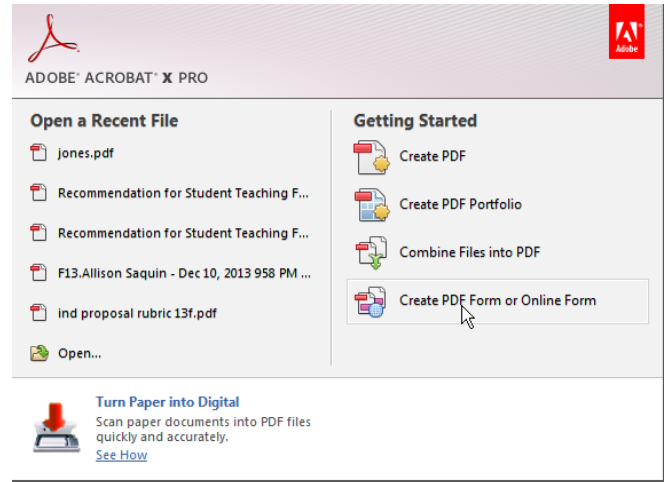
ADOBE® ACROBAT® X PRO

Adobe

Open a Recent File

jones.pdf

Recommendation for Student Teaching F...

Recommendation for Student Teaching F...

F13.Allison Saquin - Dec 10, 2013 958 PM ...

ind proposal rubric 13f.pdf

Open...

Getting Started

Create PDF

Create PDF Portfolio

Combine Files into PDF

Create PDF Form or Online Form

Turn Paper into Digital

Scan paper documents into PDF files quickly and accurately.

See How